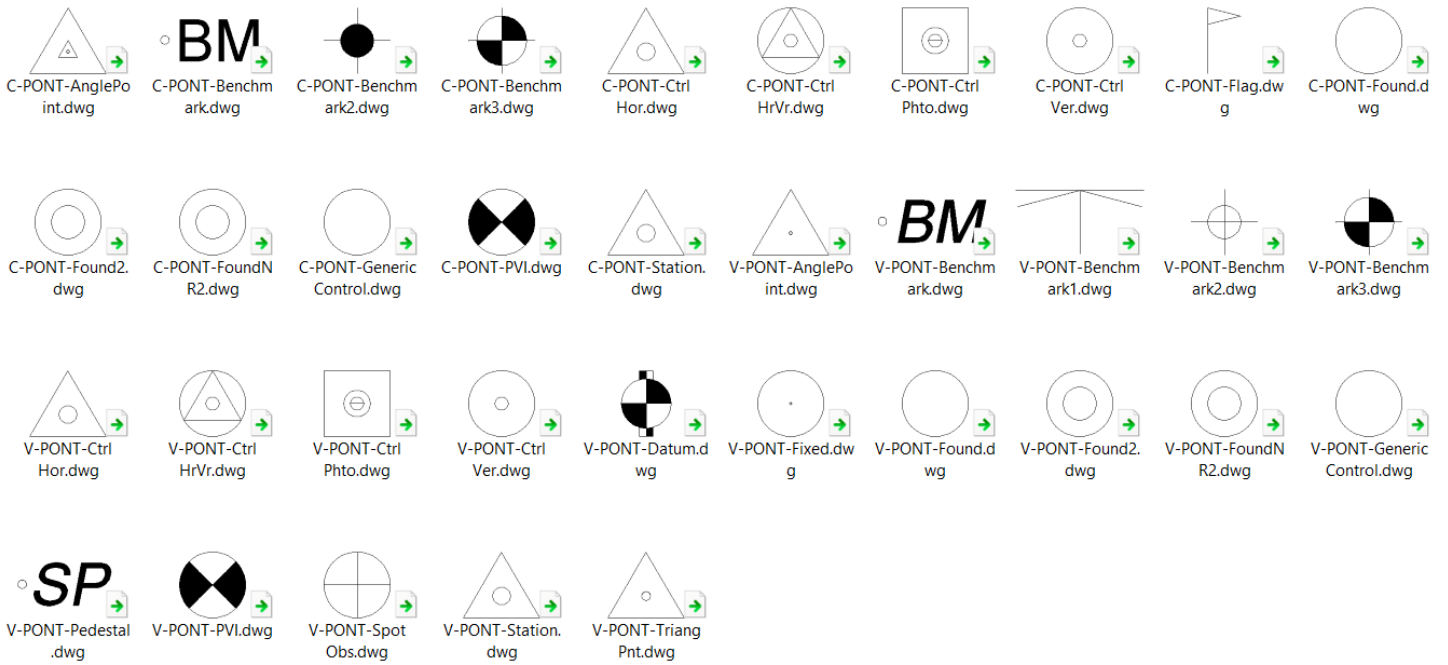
BM
C-PONT-AnglePoint.dwg
C-PONT-Benchmark.dwg
C-PONT-Benchmark2.dwg
C-PONT-Benchmark3.dwg
C-PONT-CtrlHor.dwg
C-PONT-CtrlHrVr.dwg
C-PONT-CtrlPhto.dwg
C-PONT-CtrlVer.dwg
C-PONT-Flag.dwg
C-PONT-Found.dwg

BM
C-PONT-Found2.dwg
C-PONT-FoundNR2.dwg
C-PONT-GenericControl.dwg
C-PONT-PVI.dwg
C-PONT-Station.dwg
V-PONT-AnglePoint.dwg
V-PONT-Benchmark.dwg
V-PONT-Benchmark1.dwg
V-PONT-Benchmark2.dwg
V-PONT-Benchmark3.dwg

V-PONT-CtrlHor.dwg
V-PONT-CtrlHrVr.dwg
V-PONT-CtrlPhto.dwg
V-PONT-CtrlVer.dwg
V-PONT-Datum.dwg
V-PONT-Fixed.dwg
V-PONT-Found.dwg
V-PONT-Found2.dwg
V-PONT-FoundNR2.dwg
V-PONT-GenericControl.dwg

SP
V-PONT-Pedestal.dwg
V-PONT-PVI.dwg
V-PONT-SpotObs.dwg
V-PONT-Station.dwg
V-PONT-TriangPnt.dwg